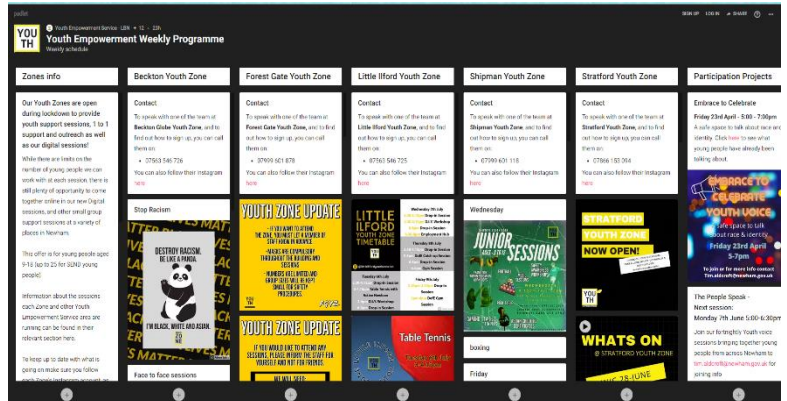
padlet

Youth Empowerment Service · LBN · 12 · 22h

YOU TH

Youth Empowerment Weekly Programme

Weekly schedule

SIGN UP LOG IN SHARE

Zones info

Our Youth Zones are open during lockdown to provide youth support sessions, 1 to 1 support and outreach as well as our digital sessions!

While there are limits on the number of young people we can work with at each session, there is still plenty of opportunity to come together online in our new Digital sessions, and other small group support sessions at a variety of places in Newham.

This offer is for young people aged 9-18 (up to 25 for SEND young people).

Information about the sessions each Zone and other Youth Empowerment Service area are running can be found in their relevant section here.

To keep up to date with what is going on make sure you follow

Beckton Youth Zone

Contact

To speak with one of the team at Beckton Globe Youth Zone, and to find out how to sign up, you can call them on

• 07963 546 726

You can also follow their Instagram here

Stop Racism

DESTROY RACISM. BE LIKE A PANDA.

I'M BLACK, WHITE AND ASIAN.

Face to face sessions

Forest Gate Youth Zone

Contact

To speak with one of the team at Forest Gate Youth Zone, and to find out how to sign up, you can call them on

• 07909 601 878

You can also follow their Instagram here

YOUTH ZONE UPDATE

YOUTH ZONE UPDATE

Little Ilford Youth Zone

Contact

To speak with one of the team at Little Ilford Youth Zone, and to find out how to sign up, you can call them on

• 07763 546 725

You can also follow their Instagram here

LITTLE ILFORD YOUTH ZONE TIMETABLE

Table Tennis

Shipman Youth Zone

Contact

To speak with one of the team at Shipman Youth Zone, and to find out how to sign up, you can call them on

• 07909 601 118

You can also follow their Instagram here

Wednesday

JUNIOR SESSIONS

boxing

Friday

Stratford Youth Zone

Contact

To speak with one of the team at Stratford Youth Zone, and to find out how to sign up, you can call them on

• 07866 153 064

You can also follow their Instagram here

STRATFORD YOUTH ZONE NOW OPEN!

WHATS ON @ STRATFORD YOUTH ZONE

Participation Projects

Embrace to Celebrate

Friday 23rd April - 5:00 - 7:00pm

A safe space to talk about race and identity. Click here to see what young people have already been talking about

EMBRACE TO CELEBRATE YOUTH VOICE

Friday 23rd April 5-7pm

The People Speak - Next session: Monday 7th June 5:00-6:30pm

Join our fortnightly Youth voice sessions bringing together young people from across Newham to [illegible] for joining info